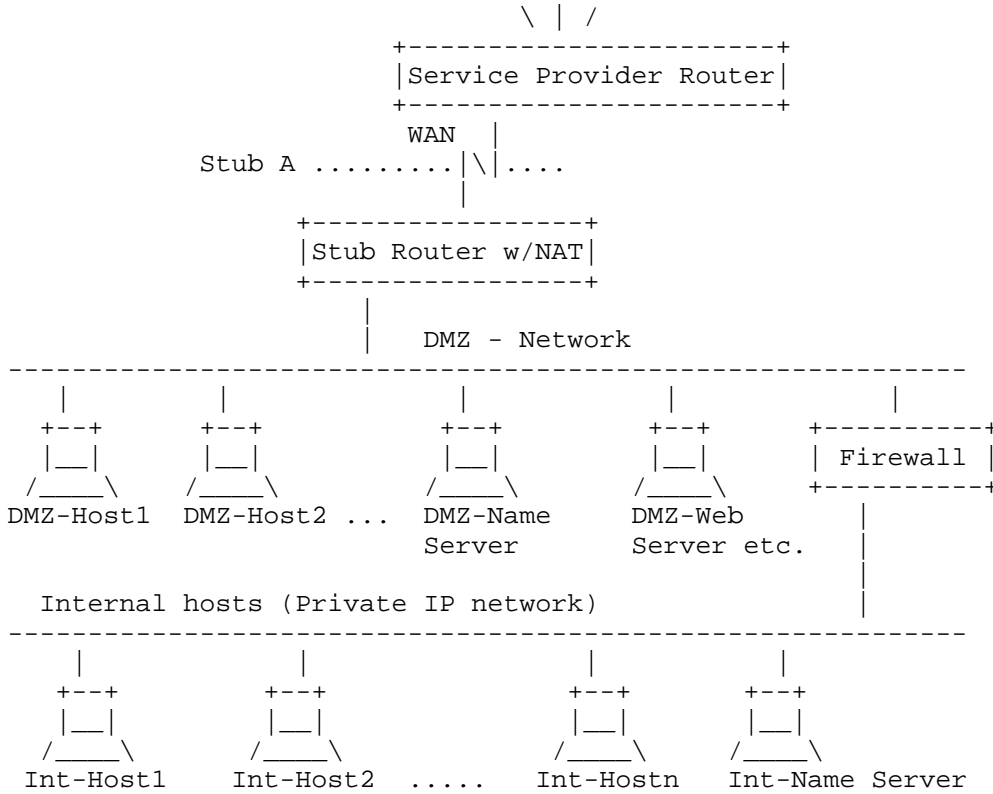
Service Provider Router

WAN

Stub A .........

Stub Router w/NAT

DMZ - Network

Firewall

DMZ-Host1 DMZ-Host2 ... DMZ-Name Server DMZ-Web Server etc.

Internal hosts (Private IP network)

Int-Host1 Int-Host2 ..... Int-Hostn Int-Name Server